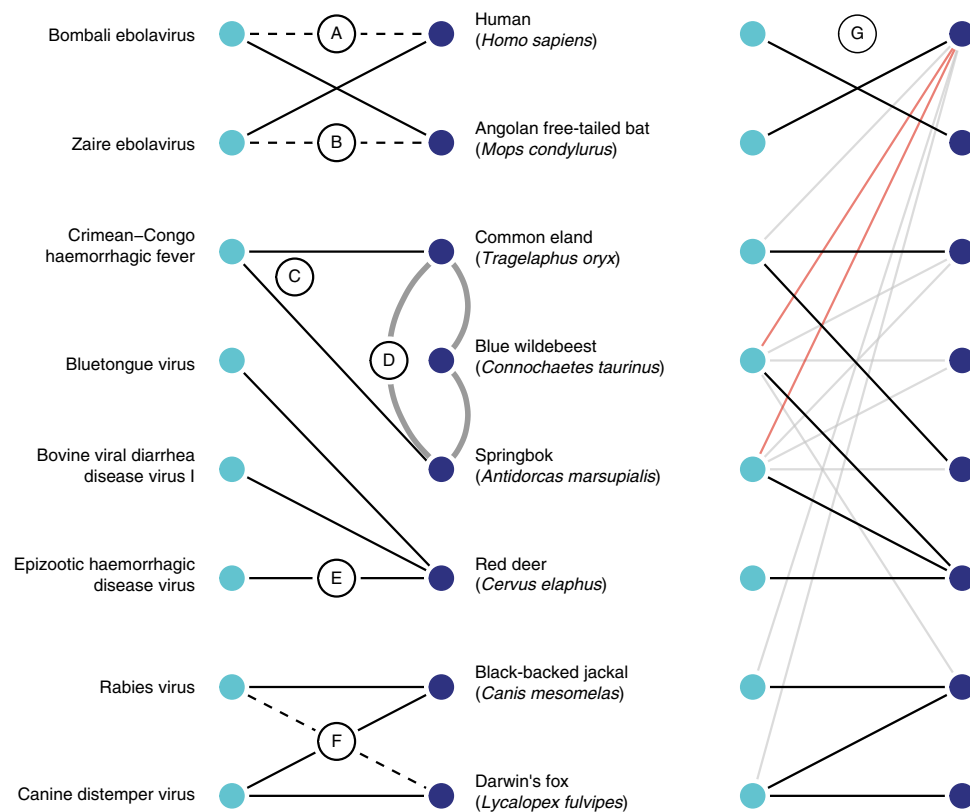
Bombali ebolavirus
A
Human
(*Homo sapiens*)
G

Zaire ebolavirus
B
Angolan free-tailed bat
(*Mops condylurus*)

Crimean–Congo haemorrhagic fever
C
Common eland
(*Tragelaphus oryx*)

Bluetongue virus
D
Blue wildebeest
(*Connochaetes taurinus*)

Bovine viral diarrhea disease virus I
Springbok
(*Antidorcas marsupialis*)

Epizootic haemorrhagic disease virus
E
Red deer
(*Cervus elaphus*)

Rabies virus
Black-backed jackal
(*Canis mesomelas*)
F

Canine distemper virus
Darwin's fox
(*Lycalopex fulvipes*)